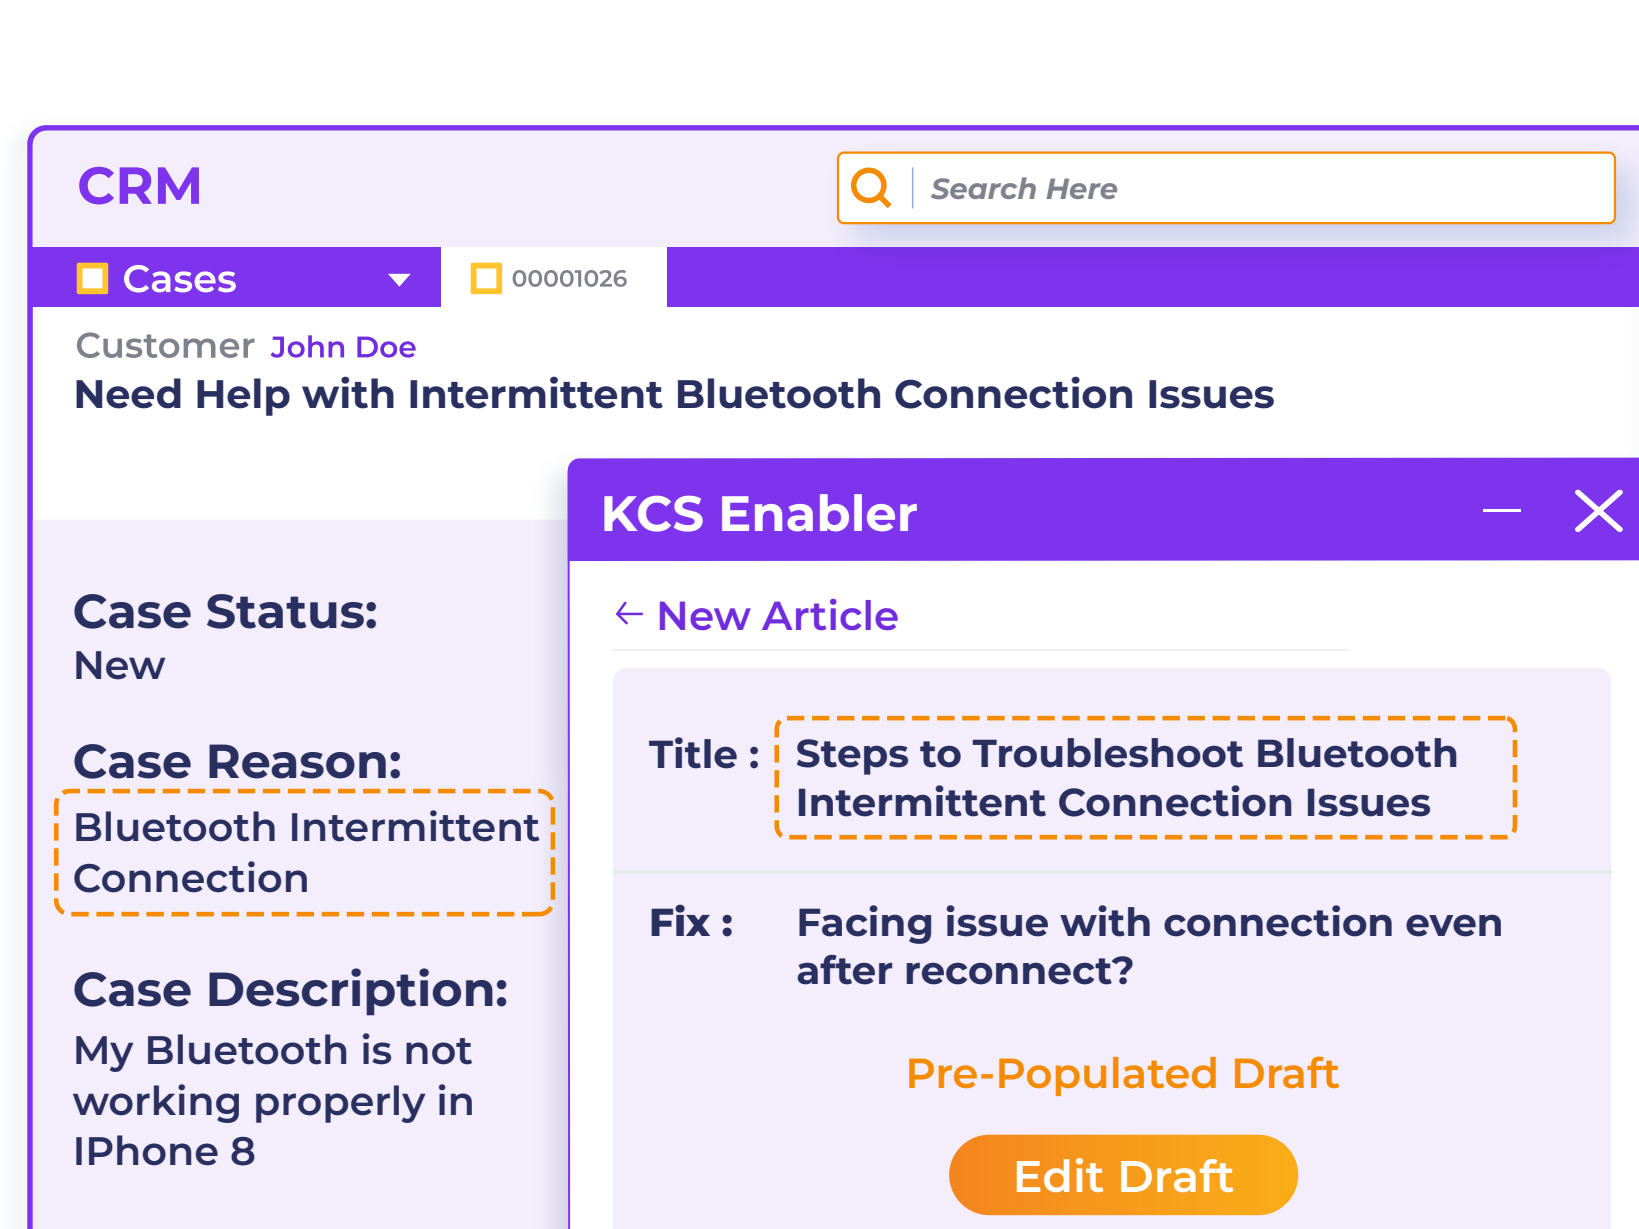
CRM

Search Here

Cases

00001026

Customer John Doe

Need Help with Intermittent Bluetooth Connection Issues

Case Status:
New

Case Reason:
Bluetooth Intermittent Connection

Case Description:
My Bluetooth is not working properly in IPhone 8

KCS Enabler

New Article

Title : Steps to Troubleshoot Bluetooth Intermittent Connection Issues

Fix : Facing issue with connection even after reconnect?

Pre-Populated Draft

Edit Draft